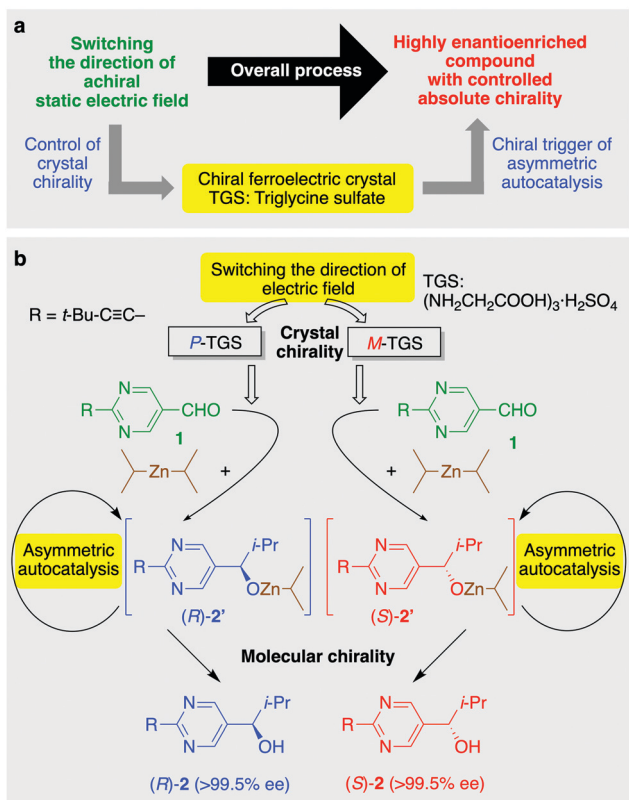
a

Switching the direction of achiral static electric field

Overall process

Highly enantioenriched compound with controlled absolute chirality

Control of crystal chirality

Chiral ferroelectric crystal TGS: Triglycine sulfate

Chiral trigger of asymmetric autocatalysis

b

Switching the direction of electric field

TGS: $(NH_2CH_2COOH)_3 \cdot H_2SO_4$

R = $t$-Bu-C≡C–

$P$-TGS

Crystal chirality

$M$-TGS

N

R

N

CHO

1

N

R

N

CHO

1

Zn

+

+

Zn

Asymmetric autocatalysis

N

R

N

$i$-Pr

OZn

($R$)-2'

N

R

N

$i$-Pr

OZn

($S$)-2'

Asymmetric autocatalysis

Molecular chirality

N

R

N

$i$-Pr

OH

N

R

N

$i$-Pr

OH

($R$)-2 (>99.5% ee)

($S$)-2 (>99.5% ee)